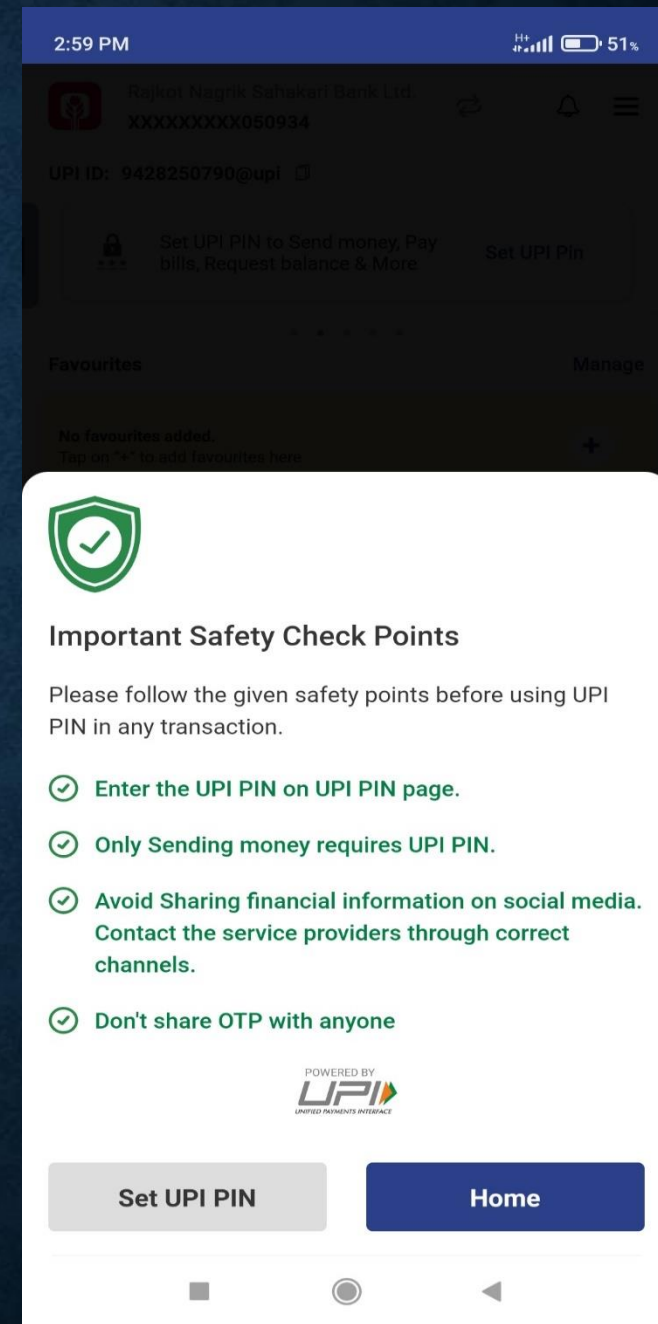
2:59 PM
H+ 51%

Rajkot Nagrik Sahakari Bank Ltd.
XXXXXXXXX050934

UPI ID: 9428250790@upi

Set UPI PIN to Send money, Pay bills, Request balance & More
Set UPI Pin

Favourites
Manage

No favourites added.
Tap on "+" to add favourites here

Important Safety Check Points

Please follow the given safety points before using UPI PIN in any transaction.

Enter the UPI PIN on UPI PIN page.

Only Sending money requires UPI PIN.

Avoid Sharing financial information on social media. Contact the service providers through correct channels.

Don't share OTP with anyone

POWERED BY
UPI
UNIFIED PAYMENTS INTERFACE

Set UPI PIN
Home